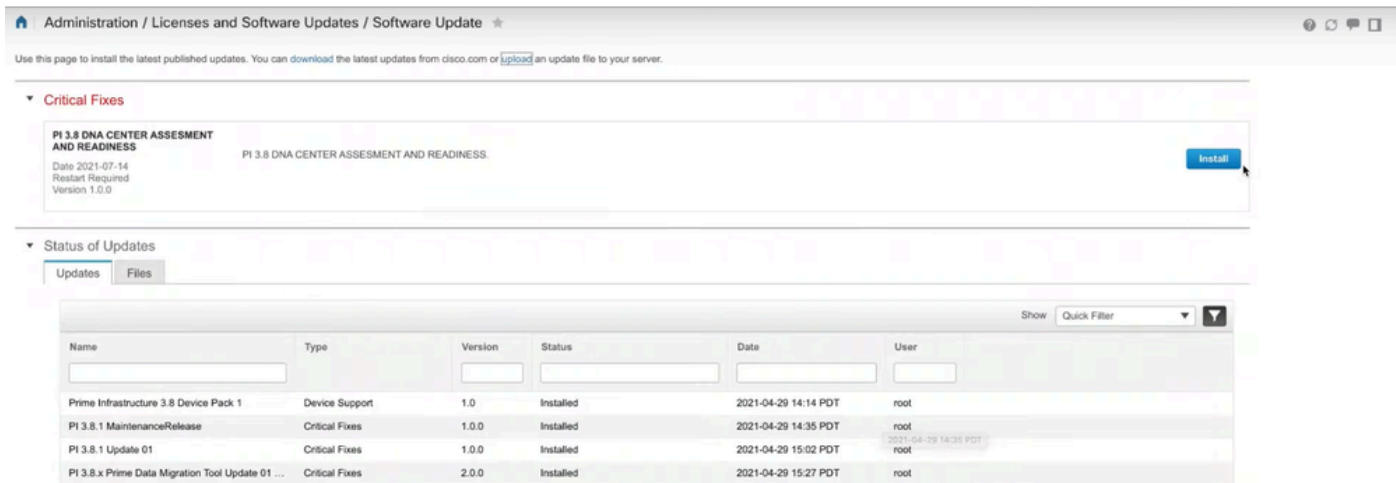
Administration / Licenses and Software Updates / Software Update

Use this page to install the latest published updates. You can download the latest updates from cisco.com or upload an update file to your server.

Critical Fixes

PI 3.8 DNA CENTER ASSESMENT AND READINESS
Date 2021-07-14
Restart Required
Version 1.0.0

PI 3.8 DNA CENTER ASSESMENT AND READINESS.

Install

Status of Updates

Updates | Files

Show Quick Filter

| Name | Type | Version | Status | Date | User |
|---|---|---|---|---|---|
| Prime Infrastructure 3.8 Device Pack 1 | Device Support | 1.0 | Installed | 2021-04-29 14:14 PDT | root |
| PI 3.8.1 MaintenanceRelease | Critical Fixes | 1.0.0 | Installed | 2021-04-29 14:35 PDT | root |
| PI 3.8.1 Update 01 | Critical Fixes | 1.0.0 | Installed | 2021-04-29 15:02 PDT | root |
| PI 3.8.x Prime Data Migration Tool Update 01 ... | Critical Fixes | 2.0.0 | Installed | 2021-04-29 15:27 PDT | root |

2021-04-29 14:35 PDT